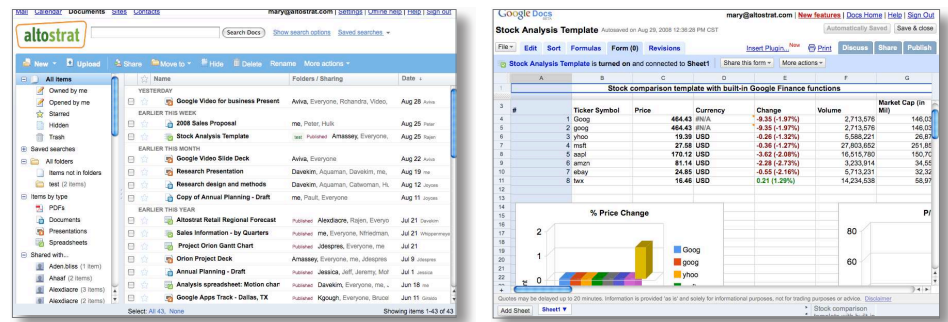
Mail Calendar Documents Sites Contacts mary@altostrat.com | Settings | Offline help | Help | Sign out

altostrat

Search Docs Show search options Saved searches

New Upload Share Move to Hide Delete Rename More actions

All items
Owned by me
Opened by me
Starred
Hidden
Trash
Saved searches
All folders
Items not in folders
test (2 items)
Items by type
PDFs
Documents
Presentations
Spreadsheets
Shared with...
Aden.bliss (1 item)
Ahaaf (2 items)
Alexdiacre (3 items)
Alexdiacre (3 items)

Name | Folders / Sharing | Date

YESTERDAY
Google Video for business Present | Aviva, Everyone, Rchandra, Video, | Aug 26 Aviva
EARLIER THIS WEEK
2008 Sales Proposal | me, Peter, Huik | Aug 25 Peter
Stock Analysis Template | test Published Amassey, Everyone, | Aug 25 Rajan
EARLIER THIS MONTH
Google Video Slide Deck | Aviva, Everyone, Video, | Aug 22 Aviva
Research Presentation | Davekim, Aquaman, Davekim, me, | Aug 19 me
Research design and methods | Davekim, Aquaman, Catwoman, Hi | Aug 12 Jdoyles
Copy of Annual Planning - Draft | me, Pault, Everyone | Aug 8 me
EARLIER THIS YEAR
Altostrat Retail Regional Forecast | Published Alexdiacre, Rojen, Everyo | Jul 21 Davekim
Sales information - by Quarters | Published me, Everyone, Nfriedman, | Jul 21 Whoppernays
Project Orion Gantt Chart | Published Jdespres, Everyone, me | Jul 20 Jdoyles
Orion Project Deck | Amassey, Everyone, me, Jdespres | Jul 9 Jdespres
Annual Planning - Draft | Published Jessica, Jeff, Jeremy, Mof | Jul 1 Jessica
Analysis spreadsheet: Motion char | Published Davekim, Everyone, me, | Jun 18 me
Google Apps Track - Dallas, TX | Published Kgough, Everyone, Bruce | Jun 11 Gmisss

Select: All 43, None Showing items 1-43 of 43

Google Docs mary@altostrat.com | New features | Docs Home | Help | Sign out

Stock Analysis Template Autosaved on Aug 29, 2008 12:36:26 PM CST Automatically Saved Save & close

File Edit Sort Formulas Form (0) Revisions Insert Plugin... New Print Discuss Share Publish

Stock Analysis Template is turned on and connected to Sheet1 Share this form More actions

| | A | B | C | D | E | F | G |
|---|---|---|---|---|---|---|---|
| 1 | | Stock comparison template with built-in Google Finance functions | | | | | |
| 2 | | | | | | | |
| 3 | # | Ticker Symbol | Price | Currency | Change | Volume | Market Cap (in Mil) |
| 4 | 1 | Goog | 464.43 | #N/A | -9.35 (-1.97%) | 2,713,576 | 146,03 |
| 5 | 2 | goog | 464.43 | #N/A | -9.35 (-1.97%) | 2,713,576 | 146,03 |
| 6 | 3 | yhoo | 19.39 | USD | -0.26 (-1.32%) | 5,588,221 | 26,87 |
| 7 | 4 | msft | 27.58 | USD | -0.34 (-1.27%) | 27,603,652 | 251,85 |
| 8 | 5 | aapl | 170.12 | USD | -3.62 (-2.08%) | 16,515,780 | 150,70 |
| 9 | 6 | amzn | 81.14 | USD | -2.28 (-2.73%) | 3,233,914 | 34,55 |
| 10 | 7 | ebay | 24.85 | USD | -0.55 (-2.16%) | 5,713,231 | 32,32 |
| 11 | 8 | twx | 16.46 | USD | 0.21 (1.29%) | 14,234,538 | 58,97 |

% Price Change
2
1
0
Goog
goog
yhoo
80
60
P/

Quotes may be delayed up to 20 minutes. Information is provided 'as is' and solely for informational purposes, not for trading purposes or advice. Disclaimer

Add Sheet Sheet1 Stock comparison